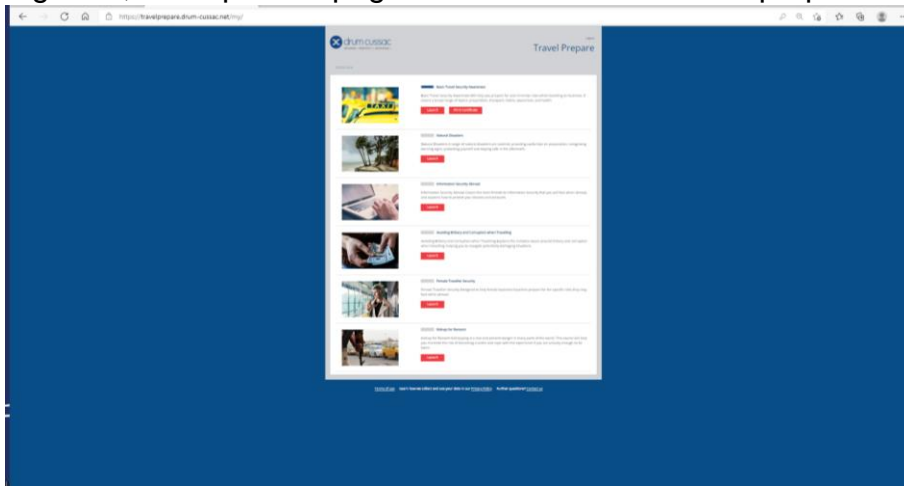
https://travelprepare.drum-cussac.net/mp/

drum cussac

Travel Prepare

Basic Travel Security Awareness

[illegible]

Natural Disasters

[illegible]

Information Security Abroad

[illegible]

Avoiding Bribery and Corruption when Travelling

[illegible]

Private Transfer Security

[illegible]

Kidnap for Ransom

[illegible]

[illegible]